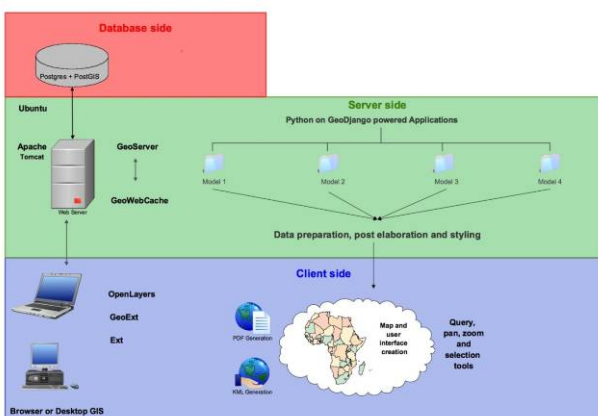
Database side

Postgres + PostGIS

Ubuntu

Server side

Python on GeoDjango powered Applications

Apache
Tomcat

GeoServer

GeoWebCache

Web Server

Model 1

Model 2

Model 3

Model 4

Data preparation, post elaboration and styling

Client side

OpenLayers

GeoExt

Ext

PDF Generation

KML Generation

Map and user interface creation

Query, pan, zoom and selection tools

Browser or Desktop GIS